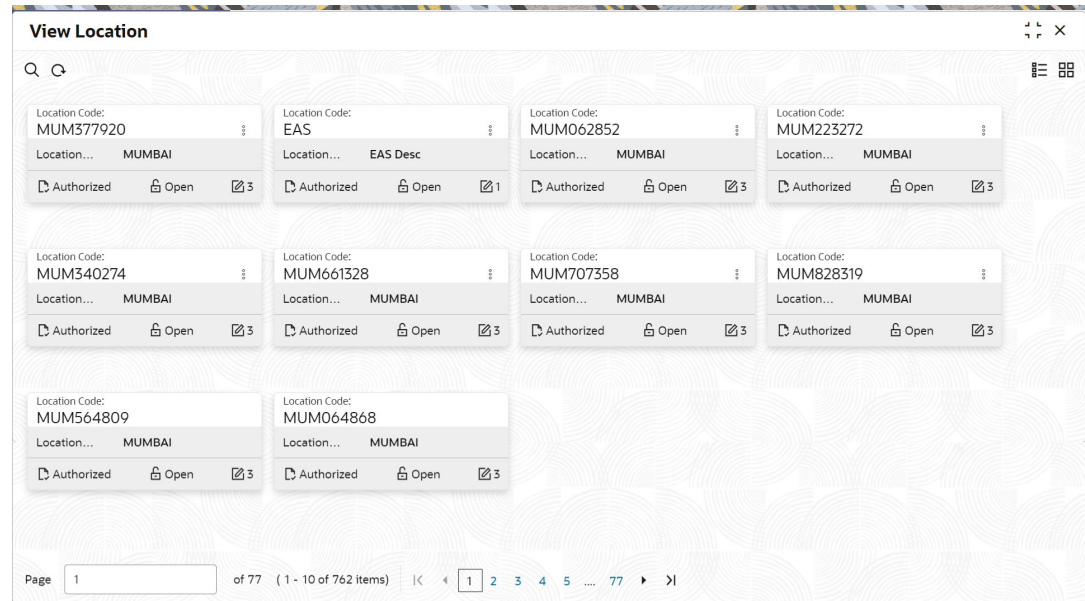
View Location

Location Code:
MUM377920
Location... MUMBAI
Authorized Open 3

Location Code:
EAS
Location... EAS Desc
Authorized Open 1

Location Code:
MUM062852
Location... MUMBAI
Authorized Open 3

Location Code:
MUM223272
Location... MUMBAI
Authorized Open 3

Location Code:
MUM340274
Location... MUMBAI
Authorized Open 3

Location Code:
MUM661328
Location... MUMBAI
Authorized Open 3

Location Code:
MUM707358
Location... MUMBAI
Authorized Open 3

Location Code:
MUM828319
Location... MUMBAI
Authorized Open 3

Location Code:
MUM564809
Location... MUMBAI
Authorized Open 3

Location Code:
MUM064868
Location... MUMBAI
Authorized Open 3

Page 1 of 77 (1 - 10 of 762 items) 1 2 3 4 5 .... 77